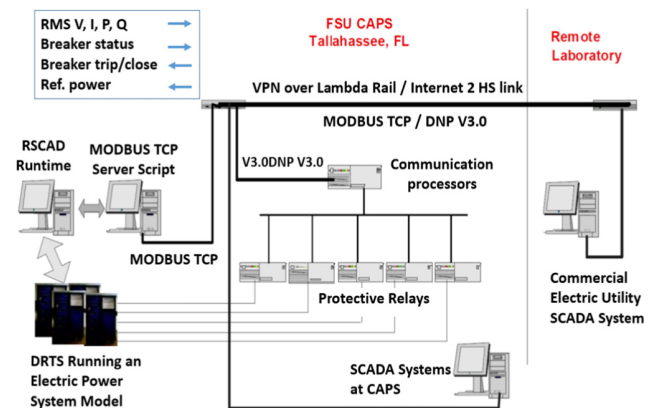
RMS V, I, P, Q
Breaker status
Breaker trip/close
Ref. power

FSU CAPS
Tallahassee, FL

Remote
Laboratory

VPN over Lambda Rail / Internet 2 HS link

MODBUS TCP / DNP V3.0

RSCAD
Runtime

MODBUS TCP
Server Script

V3.0DNP V3.0

Communication
processors

MODBUS TCP

Protective Relays

Commercial
Electric Utility
SCADA System

DRTS Running an
Electric Power
System Model

SCADA Systems
at CAPS